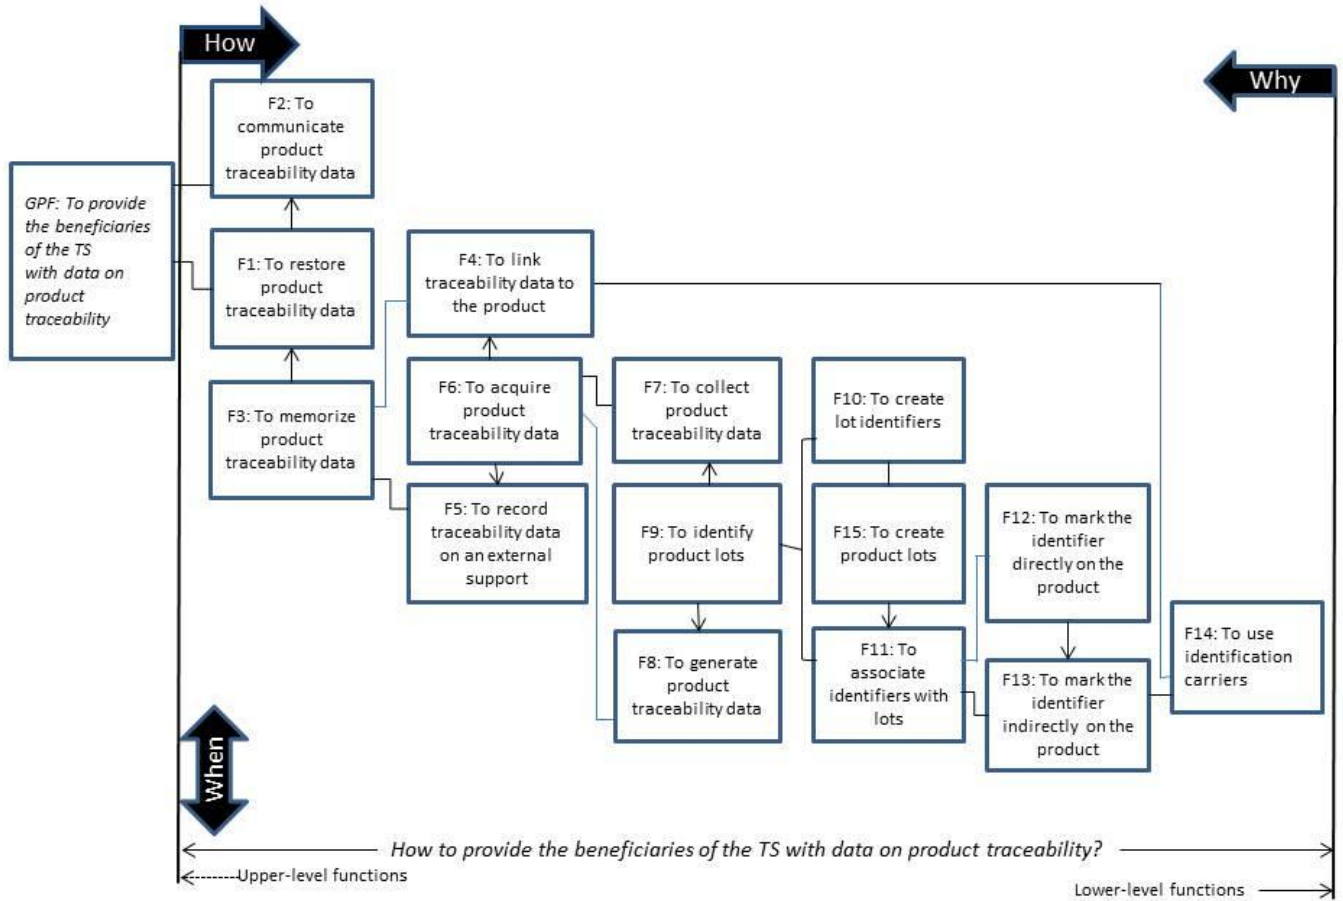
How

Why

GPF: To provide the beneficiaries of the TS with data on product traceability

F2: To communicate product traceability data

F1: To restore product traceability data

F3: To memorize product traceability data

F4: To link traceability data to the product

F6: To acquire product traceability data

F5: To record traceability data on an external support

F7: To collect product traceability data

F9: To identify product lots

F8: To generate product traceability data

F10: To create lot identifiers

F15: To create product lots

F11: To associate identifiers with lots

F12: To mark the identifier directly on the product

F13: To mark the identifier indirectly on the product

F14: To use identification carriers

When

How to provide the beneficiaries of the TS with data on product traceability?

Upper-level functions

Lower-level functions